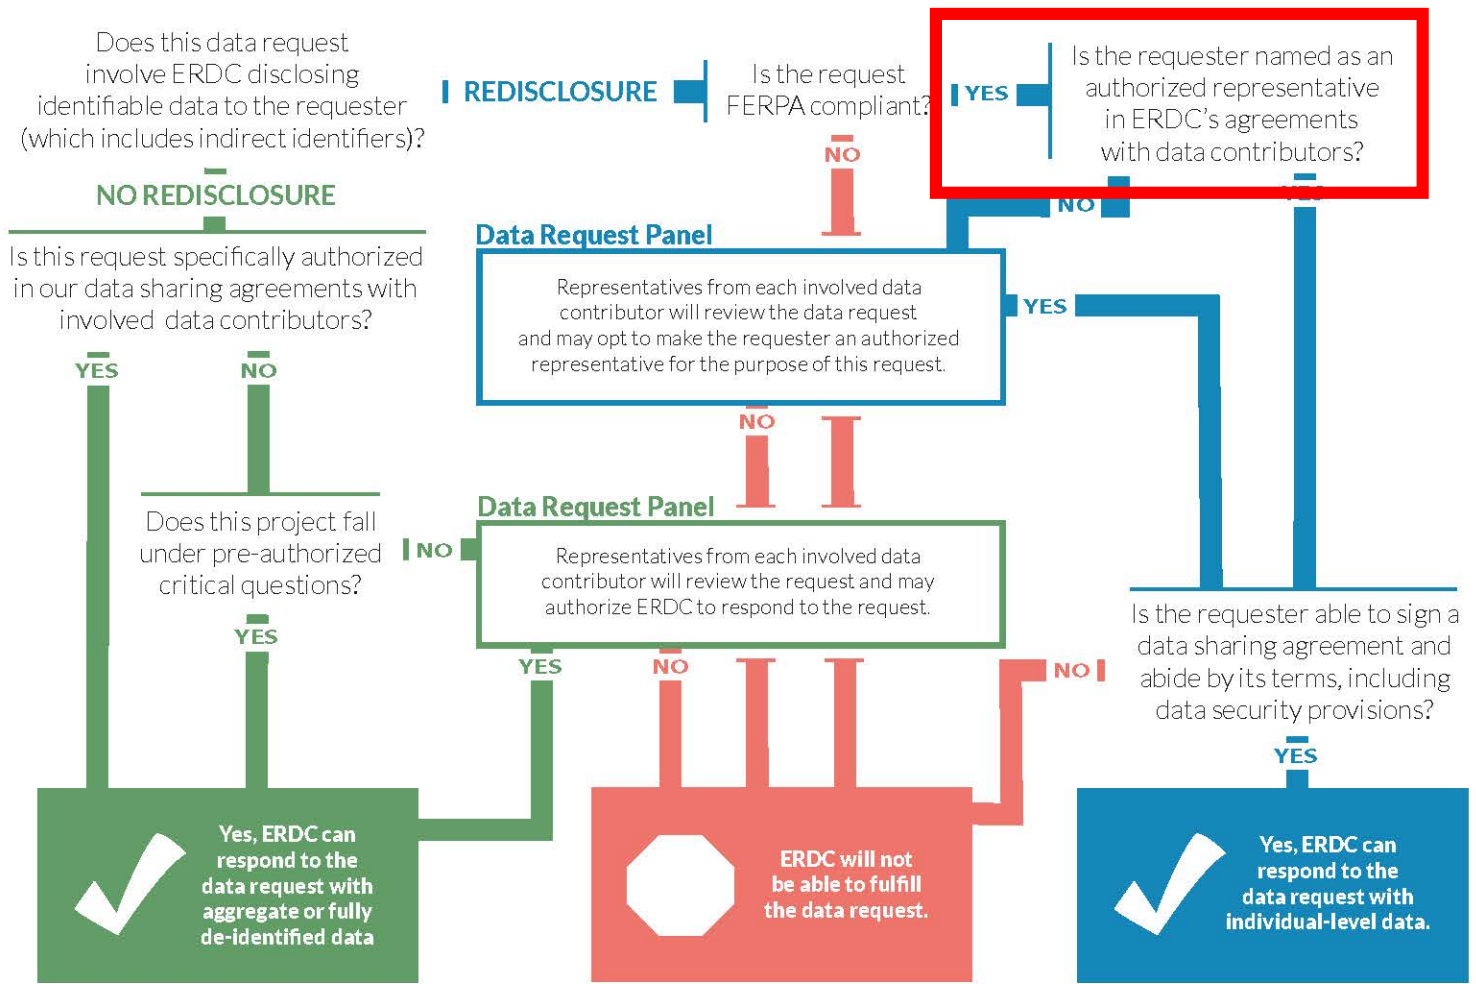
Does this data request involve ERDC disclosing identifiable data to the requester (which includes indirect identifiers)?

REDISCLOSURE

Is the request FERPA compliant?

YES

Is the requester named as an authorized representative in ERDC's agreements with data contributors?

NO

NO REDISCLOSURE

Is this request specifically authorized in our data sharing agreements with involved data contributors?

NO

YES

Data Request Panel

Representatives from each involved data contributor will review the data request and may opt to make the requester an authorized representative for the purpose of this request.

YES

YES

NO

NO

Does this project fall under pre-authorized critical questions?

NO

Data Request Panel

Representatives from each involved data contributor will review the request and may authorize ERDC to respond to the request.

YES

Is the requester able to sign a data sharing agreement and abide by its terms, including data security provisions?

YES

NO

NO

YES

Yes, ERDC can respond to the data request with aggregate or fully de-identified data

ERDC will not be able to fulfill the data request.

Yes, ERDC can respond to the data request with individual-level data.